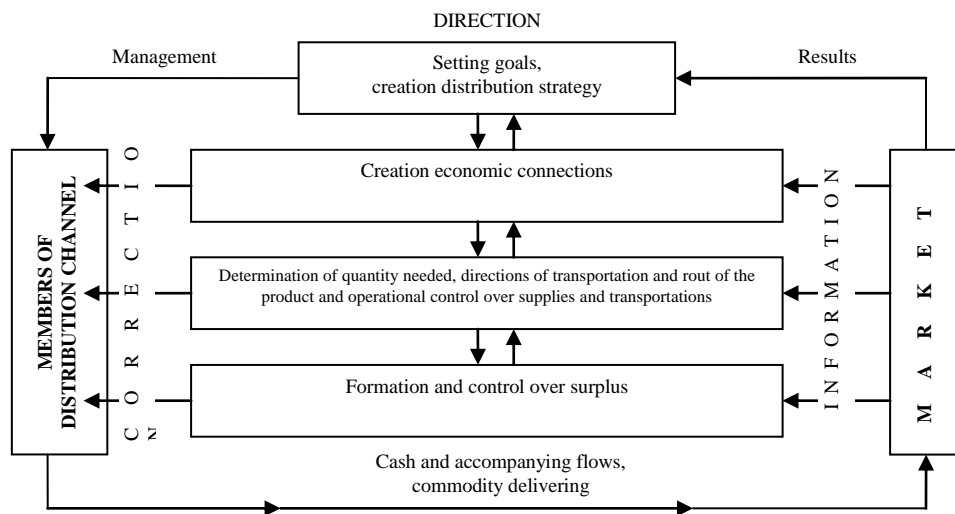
DIRECTION

Management

Setting goals, creation distribution strategy

Results

MEMBERS OF DISTRIBUTION CHANNEL

C O R R E C T I O N

Creation economic connections

Determination of quantity needed, directions of transportation and rout of the product and operational control over supplies and transportations

Formation and control over surplus

I N F O R M A T I O N

M A R K E T

Cash and accompanying flows, commodity delivering